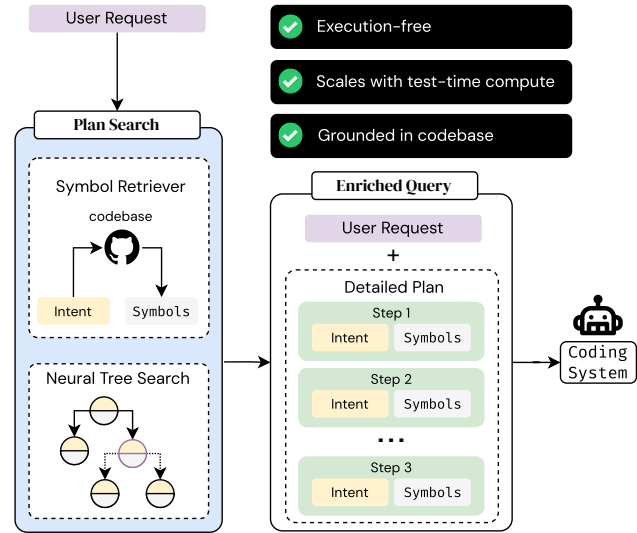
User Request

Execution-free

Scales with test-time compute

Grounded in codebase

Plan Search

Symbol Retriever

codebase

Intent

Symbols

Neural Tree Search

Enriched Query

User Request

+

Detailed Plan

Step 1

Intent

Symbols

Step 2

Intent

Symbols

...

Step 3

Intent

Symbols

Coding System